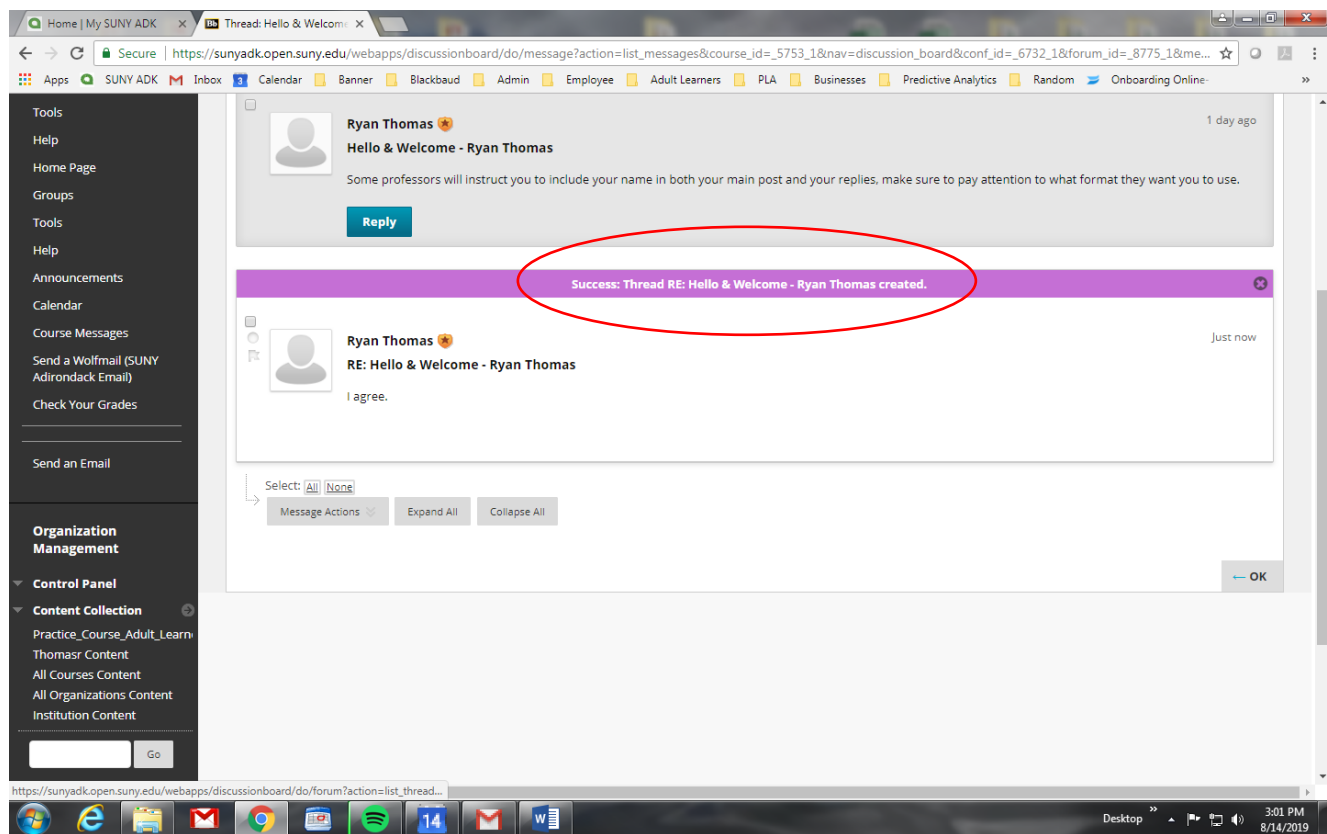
Home | My SUNY ADK ×
Thread: Hello & Welcome ×

Secure | https://sunyadk.open.suny.edu/webapps/discussionboard/do/message?action=list_messages&course_id=_5753_1&nav=discussion_board&conf_id=_6732_1&forum_id=_8775_1&me...

Apps SUNY ADK Inbox Calendar Banner Blackbaud Admin Employee Adult Learners PLA Businesses Predictive Analytics Random Onboarding Online-

Tools
Help
Home Page
Groups
Tools
Help
Announcements
Calendar
Course Messages
Send a Wolfmail (SUNY Adirondack Email)
Check Your Grades

Send an Email

Organization Management

Control Panel
Content Collection
Practice_Course_Adult_Learn
Thomasr Content
All Courses Content
All Organizations Content
Institution Content

Go

Ryan Thomas
1 day ago
Hello & Welcome - Ryan Thomas
Some professors will instruct you to include your name in both your main post and your replies, make sure to pay attention to what format they want you to use.
Reply

Success: Thread RE: Hello & Welcome - Ryan Thomas created.

Ryan Thomas
Just now
RE: Hello & Welcome - Ryan Thomas
I agree.

Select: All None
Message Actions
Expand All
Collapse All

← OK

https://sunyadk.open.suny.edu/webapps/discussionboard/do/forum?action=list_thread...

14
Desktop
3:01 PM
8/14/2019